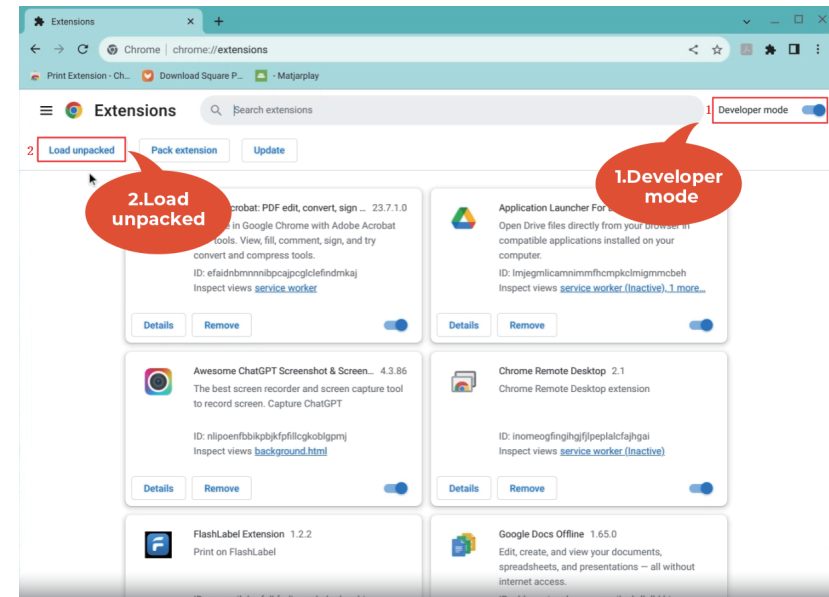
Extensions ×
+

Chrome | chrome://extensions

Print Extension - Ch... Download Square P... - Matjarplay

Extensions

Search extensions

1 Developer mode

2 Load unpacked
Pack extension
Update

2.Load unpacked

1.Developer mode

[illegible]crobat: PDF edit, convert, sign ... 23.7.1.0
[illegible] in Google Chrome with Adobe Acrobat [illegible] tools. View, fill, comment, sign, and try convert and compress tools.
ID: efaidnbmnnnibpcajpcglclefindmkaj
Inspect views service worker
Details Remove

Application Launcher For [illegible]
Open Drive files directly from your browser in compatible applications installed on your computer.
ID: lmjegmlicamnimmfhcmpkclmigmmcbeh
Inspect views service worker (Inactive), 1 more...
Details Remove

Awesome ChatGPT Screenshot & Screen... 4.3.86
The best screen recorder and screen capture tool to record screen. Capture ChatGPT
ID: nlipoenfbbikpbjkfpfillcgkoblgpmj
Inspect views background.html
Details Remove

Chrome Remote Desktop 2.1
Chrome Remote Desktop extension
ID: inomeogfingihgjfjlpeplalcfajhgai
Inspect views service worker (Inactive)
Details Remove

FlashLabel Extension 1.2.2
Print on FlashLabel

Google Docs Offline 1.65.0
Edit, create, and view your documents, spreadsheets, and presentations — all without internet access.